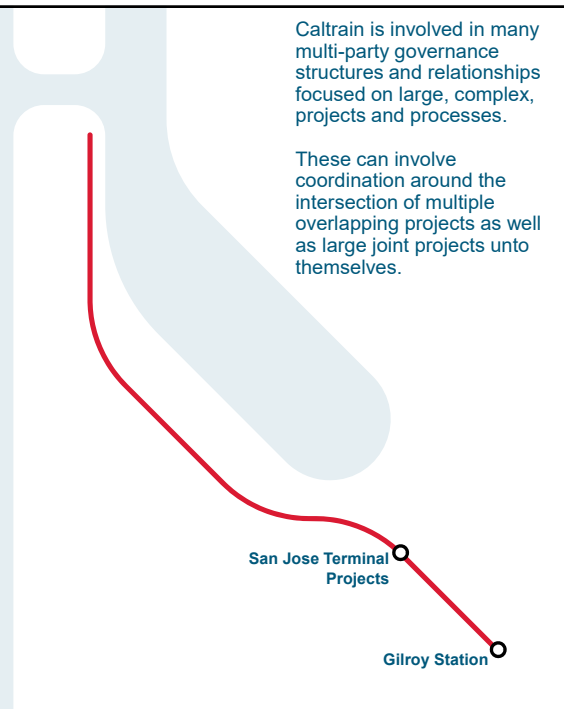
Caltrain is involved in many multi-party governance structures and relationships focused on large, complex, projects and processes.

These can involve coordination around the intersection of multiple overlapping projects as well as large joint projects unto themselves.

San Jose Terminal Projects

Gilroy Station